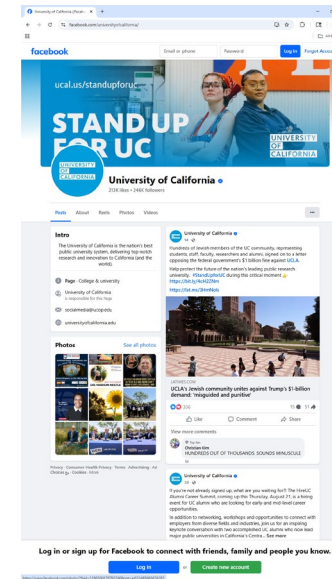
University of California | Faceb... ×

facebook.com/universityofcalifornia/

facebook

Email or phone

Password

Log In

Forgot Account?

ucal.us/standupforuc

STAND UP FOR UC

UNIVERSITY OF CALIFORNIA

UNIVERSITY OF CALIFORNIA

University of California

203K likes • 244K followers

Posts About Reels Photos Videos

...

Intro

The University of California is the nation's best public university system, delivering top-notch research and innovation to California (and the world).

Page · College & university

University of California
is responsible for this Page

socialmedia@ucop.edu

universityofcalifornia.edu

Photos

See all photos

Privacy · Consumer Health Privacy · Terms · Advertising · Ad Choices · Cookies · More

University of California
1d

Hundreds of Jewish members of the UC community, representing students, staff, faculty, researchers and alumni, signed on to a letter opposing the federal government's $1 billion fine against UCLA.

Help protect the future of the nation's leading public research university. #StandUpforUC during this critical moment
https://bit.ly/4cHiZNm

https://bit.ly/3h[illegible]

LATIMES.COM

UCLA's Jewish community unites against Trump's $1-billion demand: 'misguided and punitive'

336

15 11

Like

Comment

Share

View more comments

Top fan
Christian Kim
HUNDREDS OUT OF THOUSANDS SOUNDS MINUSCULE

University of California
2d

If you're not already signed up, what are you waiting for?! The HireUC Alumni Career Summit, coming up this Thursday, August 21, is a hiring event for UC alumni who are looking for early and mid-level career opportunities.

In addition to networking, workshops and opportunities to connect with employers from diverse fields and industries, join us for an inspiring keynote conversation with two accomplished UC alumni who now lead major public universities in California's Centra... See more

Log in or sign up for Facebook to connect with friends, family and people you know.

Log In

or

Create new account